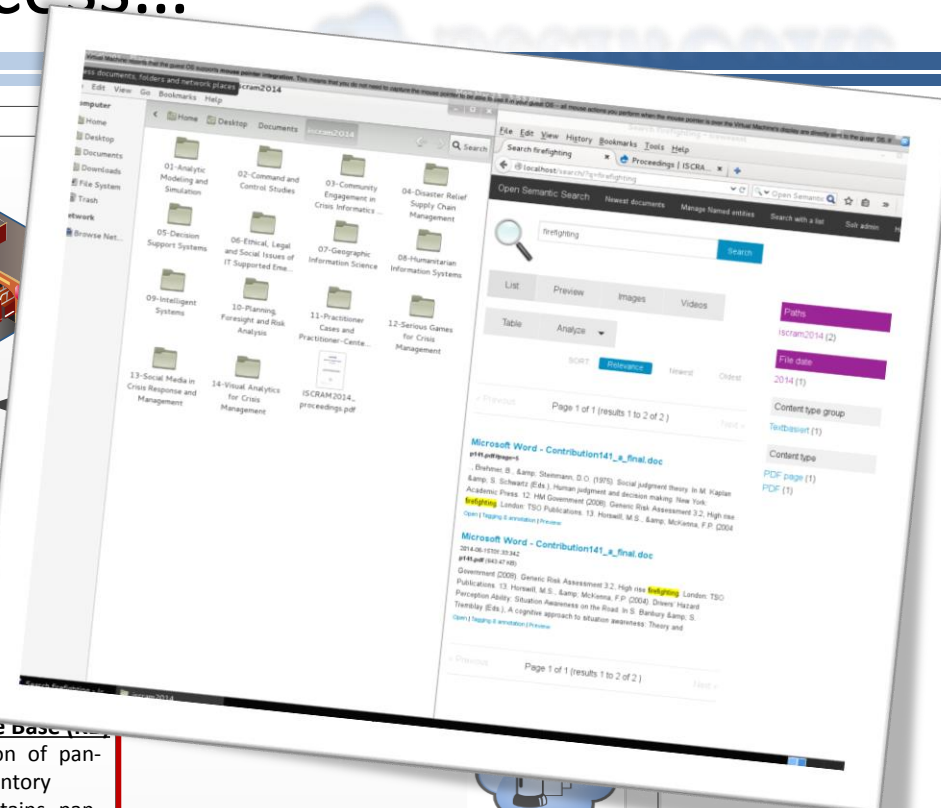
cess...

ss documents, folders and network places iscram2014

Edit View Go Bookmarks Help

Computer
Home
Desktop
Documents
Downloads
File System
Trash
Network
Browse Net...

Home Desktop Documents iscram2014

Search

01-Analytic Modeling and Simulation
02-Command and Control Studies
03-Community Engagement in Crisis Informatics ...
04-Disaster Relief Supply Chain Management
05-Decision Support Systems
06-Ethical, Legal and Social Issues of IT Supported Eme...
07-Geographic Information Science
08-Humanitarian Information Systems
09-Intelligent Systems
10-Planning, Foresight and Risk Analysis
11-Practitioner Cases and Practitioner-Cente...
12-Serious Games for Crisis Management
13-Social Media in Crisis Response and Management
14-Visual Analytics for Crisis Management
ISCRAM2014_proceedings.pdf

File Edit View History Bookmarks Tools Help

Search firefighting
Proceedings | ISCRA...
localhost/search/?q=firefighting

Open Semantic Search  Newest documents  Manage Named entities  Search with a list  Solr admin

firefighting
Search

List  Preview  Images  Videos
Table  Analyze

SORT  Relevance  Newest  Oldest

Previous  Page 1 of 1 (results 1 to 2 of 2)  Next

Microsoft Word - Contribution141_a_final.doc
p141.pdf#page=1
... Brehmer, B., &amp; Stenmann, D.O. (1976). Social judgment theory. In M. Kaplan &amp; S. Schwartz (Eds.), Human judgment and decision making. New York: Academic Press. 12. HM Government (2008). Generic Risk Assessment 3.2. High rise firefighting. London: TSO Publications. 13. Horswill, M.S., &amp; McKenna, F.P. (2004
Open | Tagging & annotation | Preview

Microsoft Word - Contribution141_a_final.doc
2014-06-16T05:35:34Z
p141.pdf (643.47 kB)
Government (2008). Generic Risk Assessment 3.2. High rise firefighting. London: TSO Publications. 13. Horswill, M.S., &amp; McKenna, F.P. (2004). Drivers' Hazard Perception Ability: Situation Awareness on the Road. In S. Banbury &amp; S. Tremblay (Eds.), A cognitive approach to situation awareness: Theory and
Open | Tagging & annotation | Preview

Previous  Page 1 of 1 (results 1 to 2 of 2)  Next

Paths
iscram2014 (2)
File date
2014 (1)
Content type group
Textbased (1)
Content type
PDF page (1)
PDF (1)

Search firefighting  iscram2014

e Base (KB)
on of pan-
ntory
tains pan-